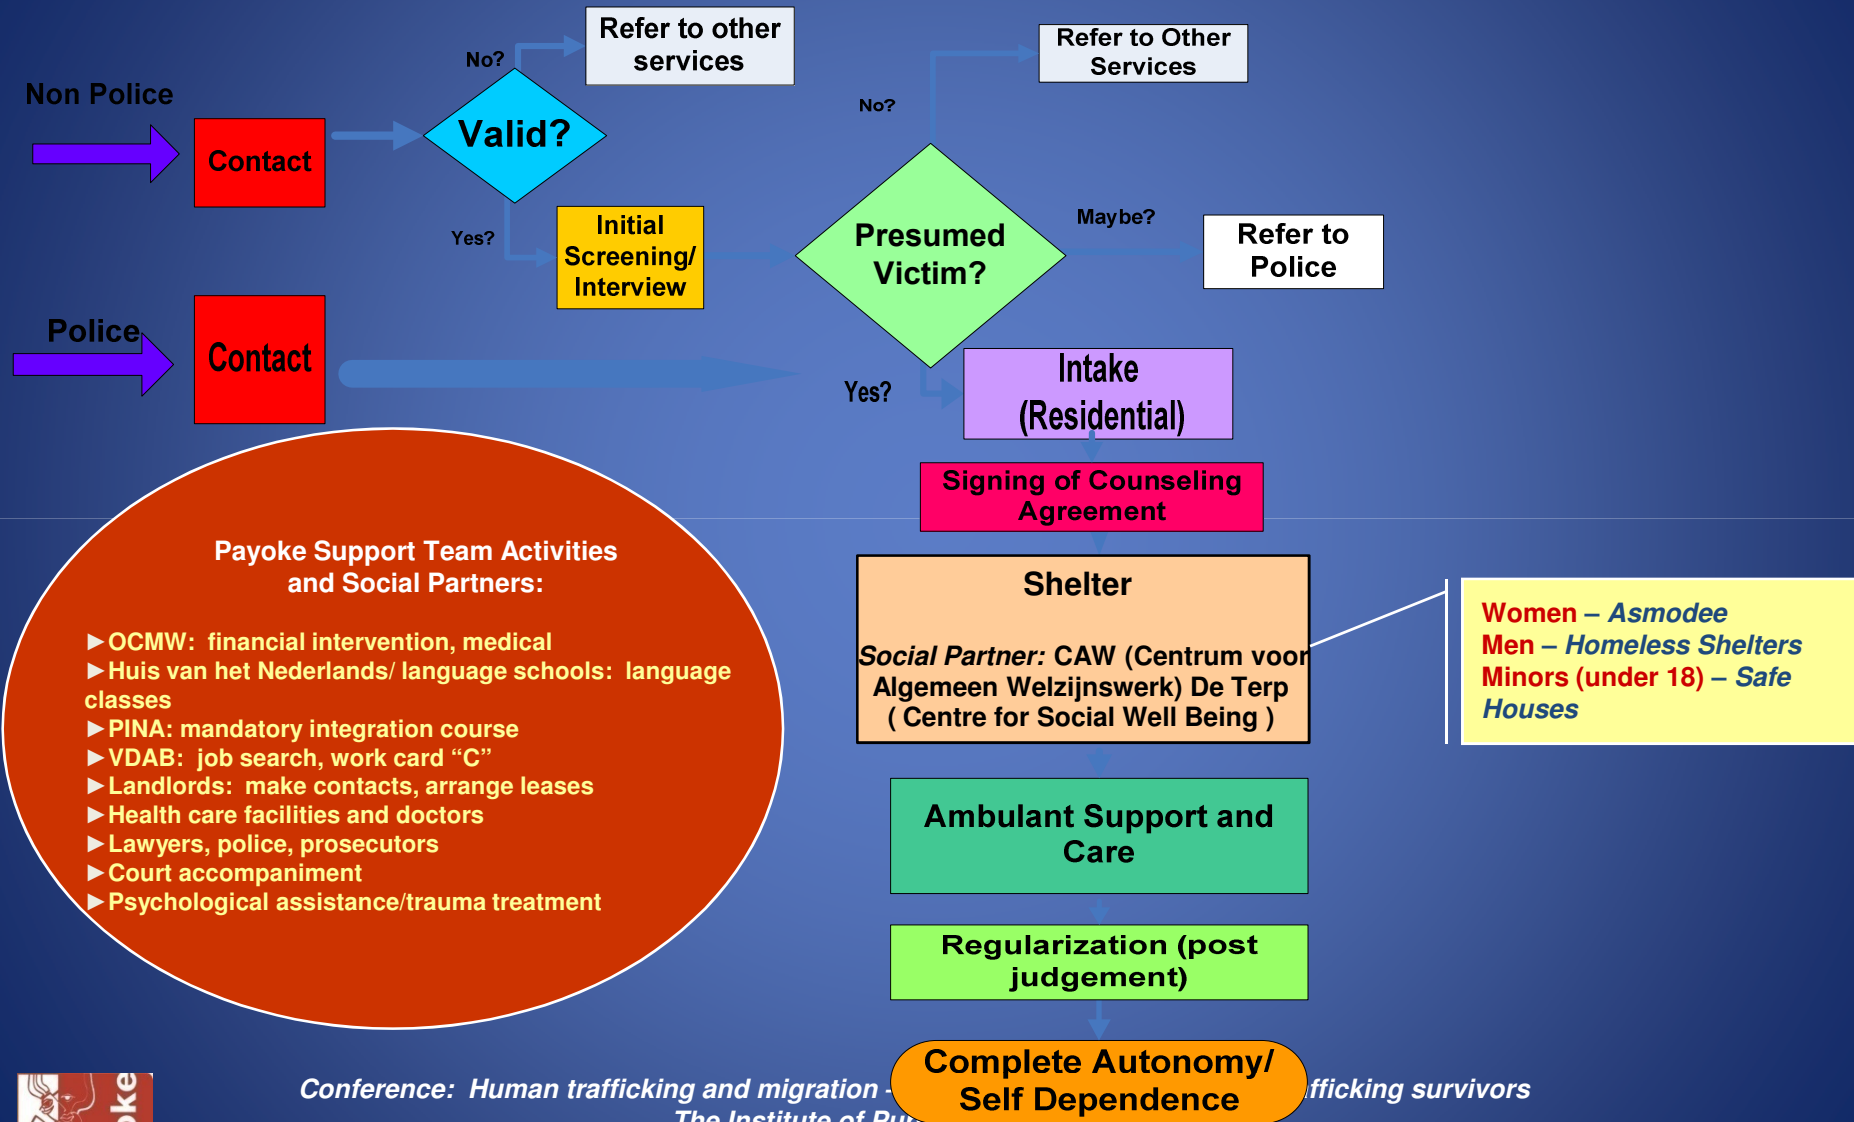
Non Police

Contact

Valid?

No?

Refer to other services

Yes?

Initial Screening/ Interview

Police

Contact

No?

Refer to Other Services

Presumed Victim?

Maybe?

Refer to Police

Yes?

Intake (Residential)

Signing of Counseling Agreement

Payoke Support Team Activities and Social Partners:

►OCMW: financial intervention, medical
►Huis van het Nederlands/ language schools: language classes
►PINA: mandatory integration course
►VDAB: job search, work card "C"
►Landlords: make contacts, arrange leases
►Health care facilities and doctors
►Lawyers, police, prosecutors
►Court accompaniment
►Psychological assistance/trauma treatment

Shelter

Social Partner: CAW (Centrum voor Algemeen Welzijnswerk) De Terp ( Centre for Social Well Being )

Women – Asmodee
Men – Homeless Shelters
Minors (under 18) – Safe Houses

Ambulant Support and Care

Regularization (post judgement)

Complete Autonomy/ Self Dependence

Conference: Human trafficking and migration - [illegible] fficking survivors

The Institute of Ru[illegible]

oke